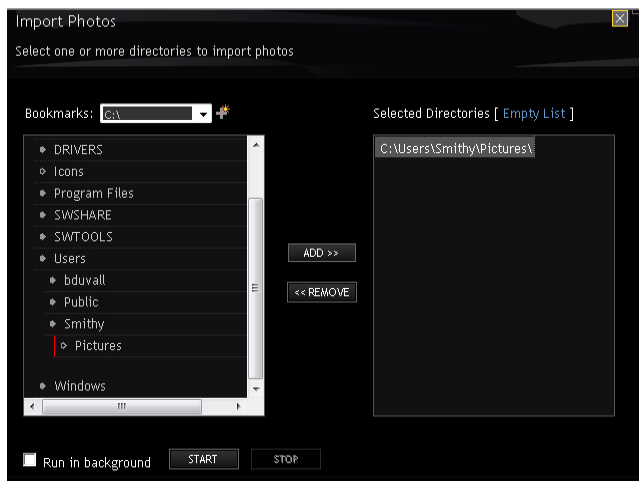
Import Photos

Select one or more directories to import photos

Bookmarks: C:\

DRIVERS
Icons
Program Files
SWSHARE
SWTOOLS
Users
bduvall
Public
Smithy
Pictures
Windows

ADD >>

<< REMOVE

Selected Directories [ Empty List ]

C:\Users\Smithy\Pictures\

Run in background

START

STOP